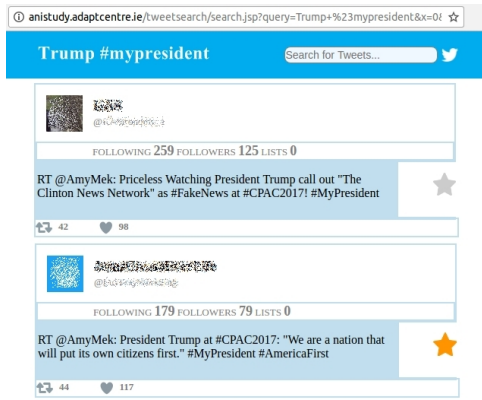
anistudy.adaptcentre.ie/tweetsearch/search.jsp?query=Trump+%23mypresident&x=0&

Trump #mypresident

Search for Tweets...

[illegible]
@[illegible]

FOLLOWING 259 FOLLOWERS 125 LISTS 0

RT @AmyMek: Priceless Watching President Trump call out "The Clinton News Network" as #FakeNews at #CPAC2017! #MyPresident

42 98

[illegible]
@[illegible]

FOLLOWING 179 FOLLOWERS 79 LISTS 0

RT @AmyMek: President Trump at #CPAC2017: "We are a nation that will put its own citizens first." #MyPresident #AmericaFirst

44 117